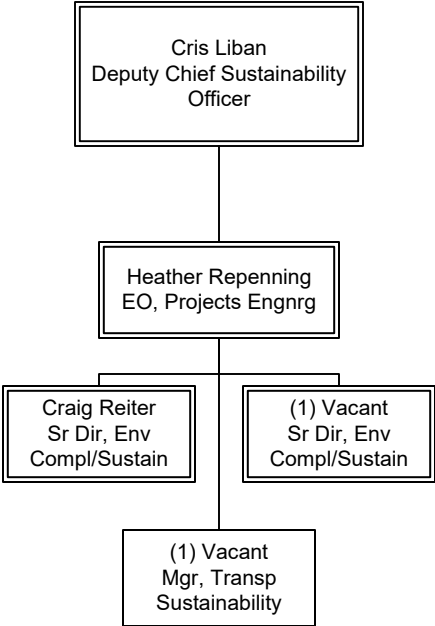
Cris Liban
Deputy Chief Sustainability Officer

Heather Repenning
EO, Projects Engnrg

Craig Reiter
Sr Dir, Env Compl/Sustain

(1) Vacant
Sr Dir, Env Compl/Sustain

(1) Vacant
Mgr, Transp Sustainability